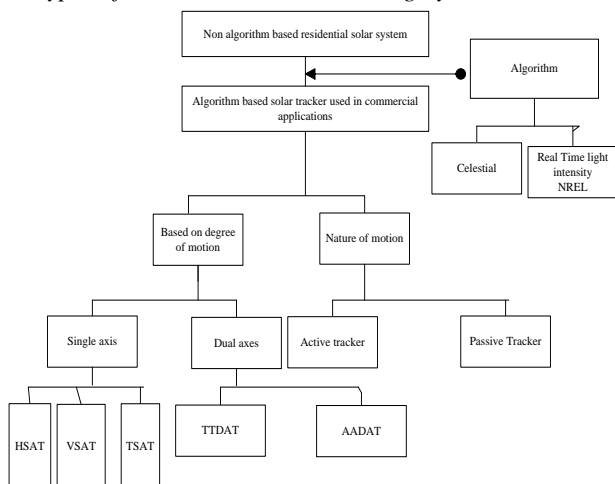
Non algorithm based residential solar system

Algorithm

Algorithm based solar tracker used in commercial applications

Celestial

Real Time light intensity NREL

Based on degree of motion

Nature of motion

Single axis

Dual axes

Active tracker

Passive Tracker

HSAT

VSAT

TSAT

TTDAT

AADAT